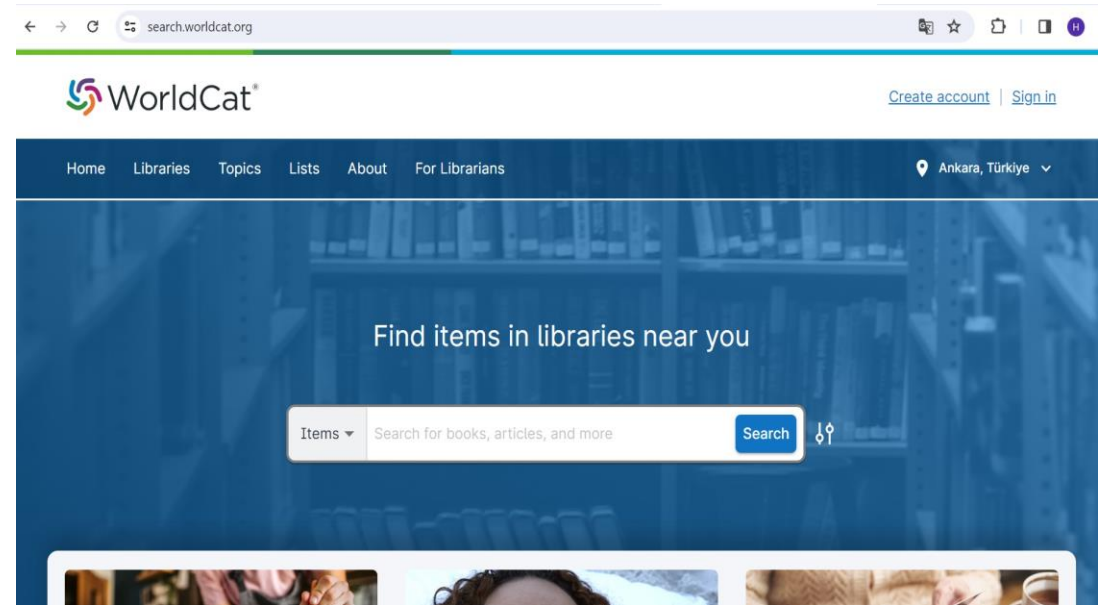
search.worldcat.org

H

WorldCat®

Create account | Sign in

Home Libraries Topics Lists About For Librarians

Ankara, Türkiye

Find items in libraries near you

Items

Search for books, articles, and more

Search